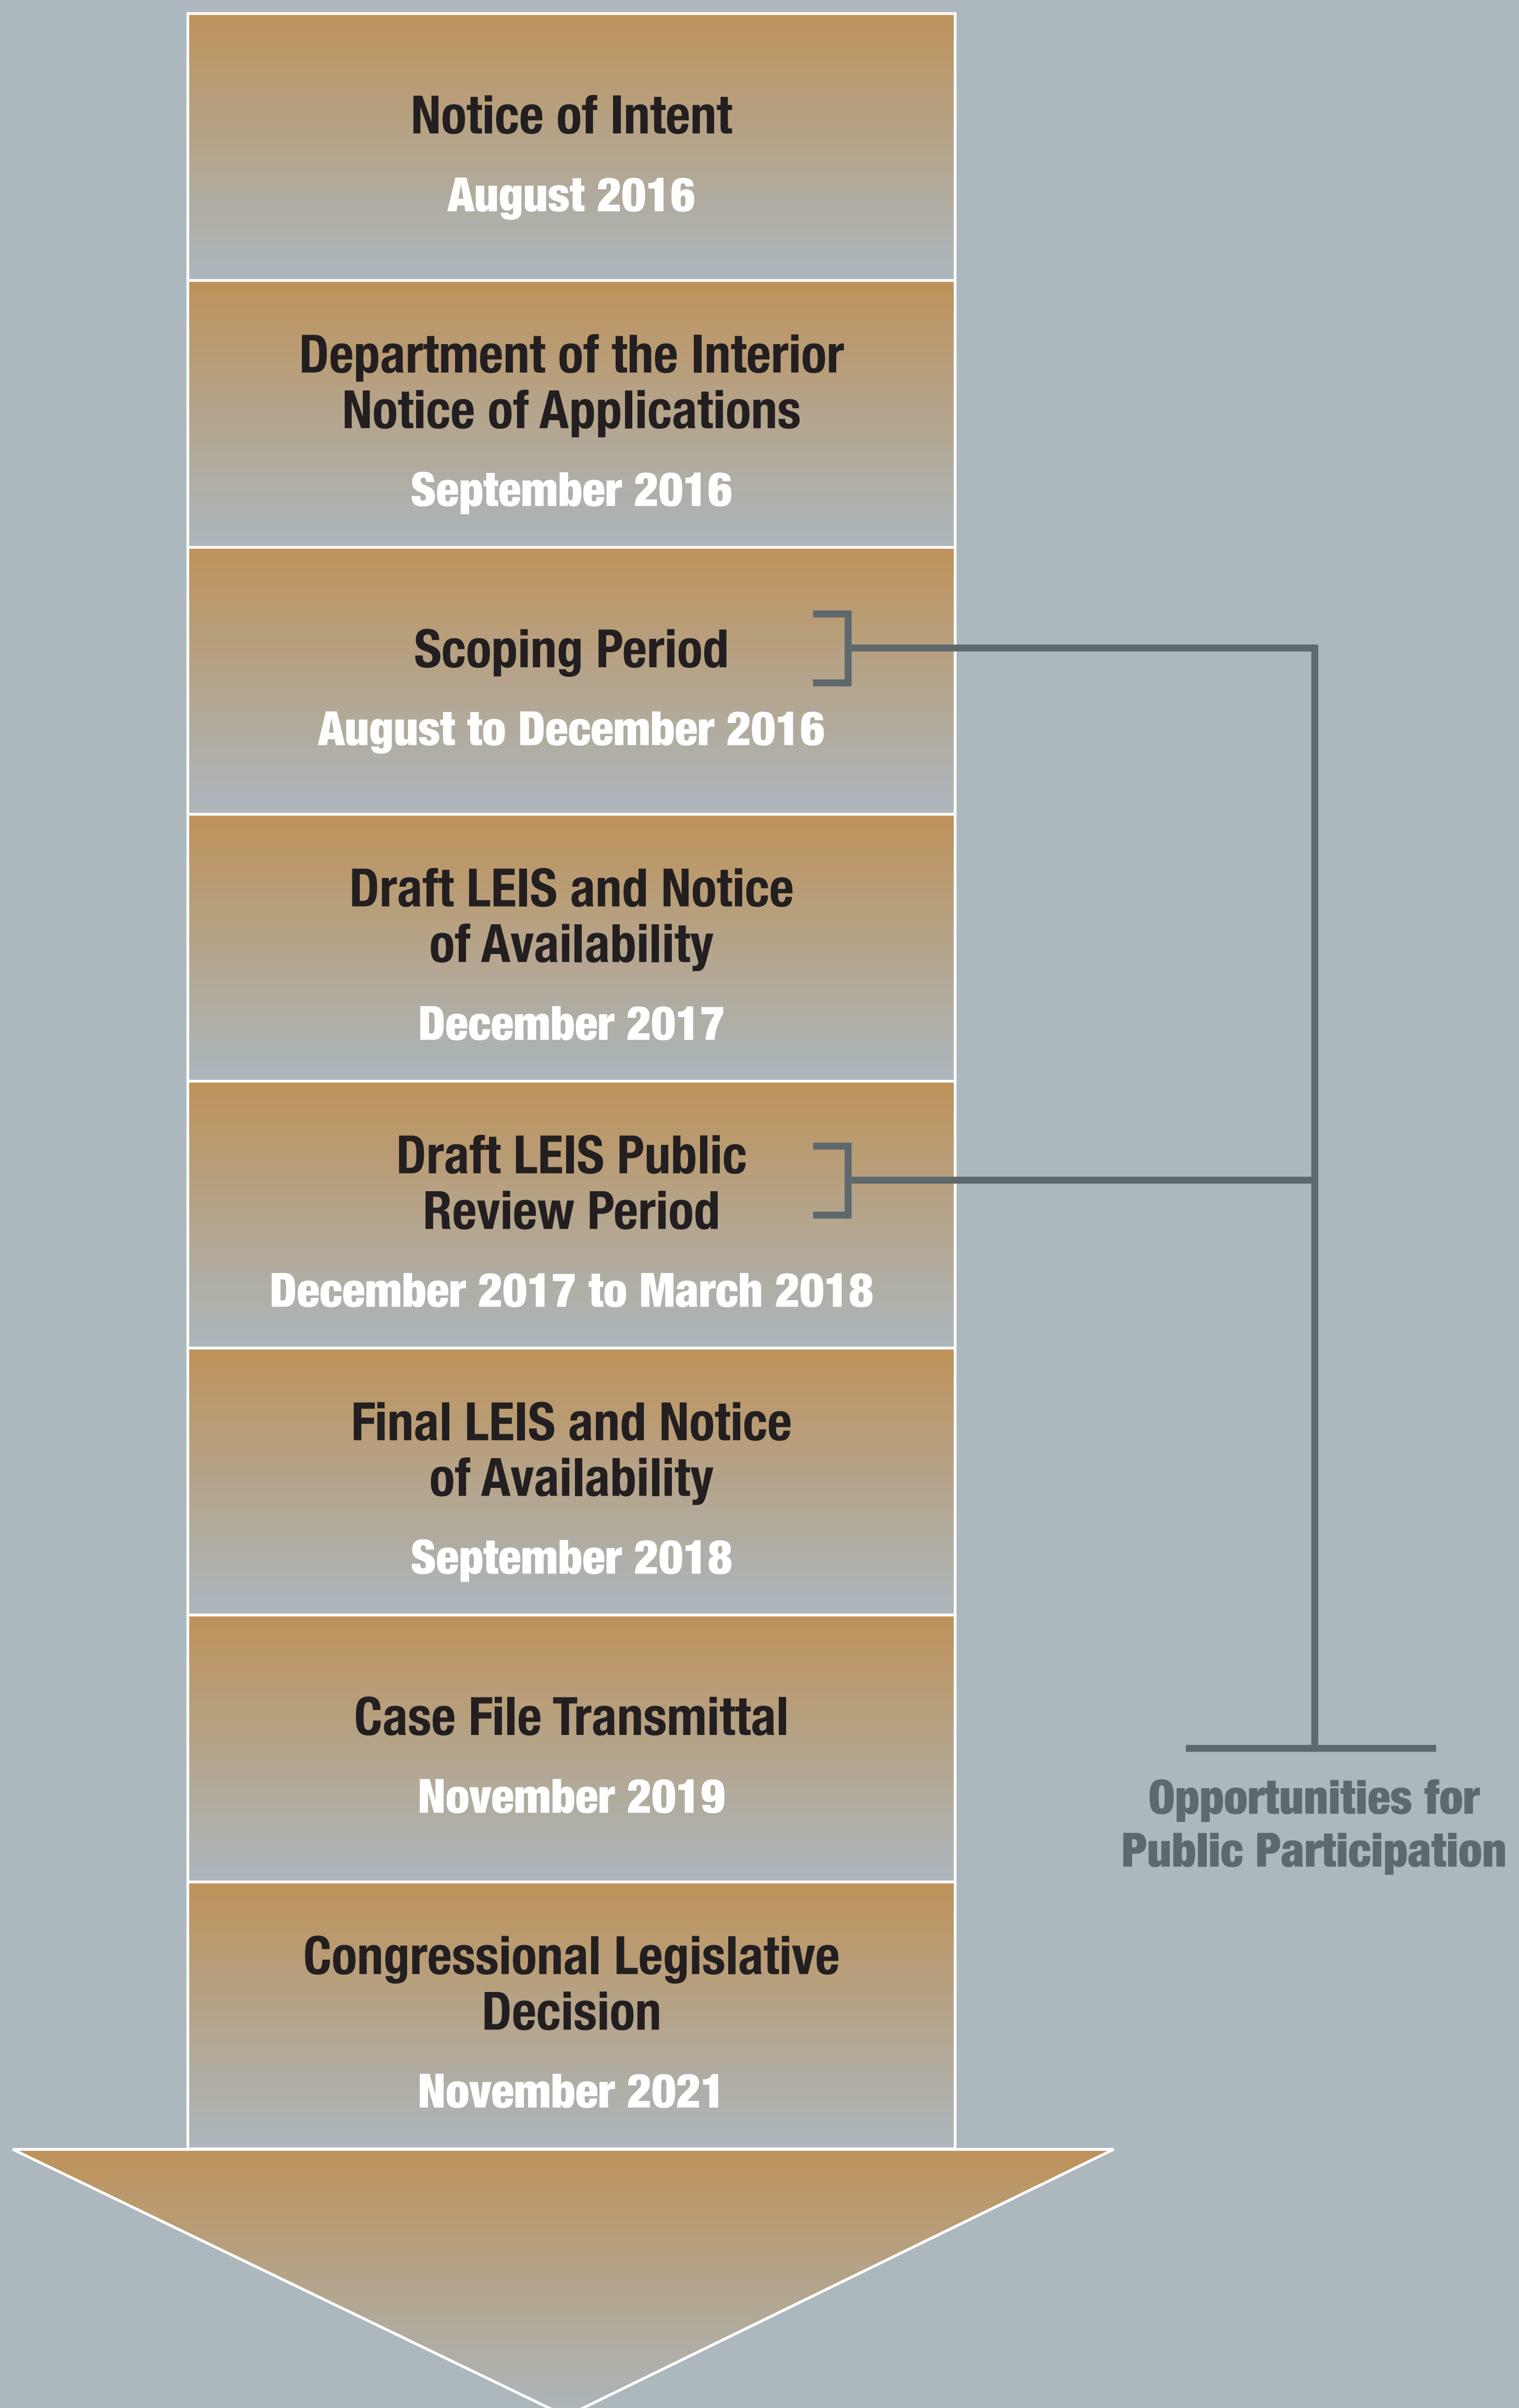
Notice of Intent

August 2016

Department of the Interior Notice of Applications

September 2016

Scoping Period

August to December 2016

Draft LEIS and Notice of Availability

December 2017

Draft LEIS Public Review Period

December 2017 to March 2018

Final LEIS and Notice of Availability

September 2018

Case File Transmittal

November 2019

Congressional Legislative Decision

November 2021

Opportunities for Public Participation